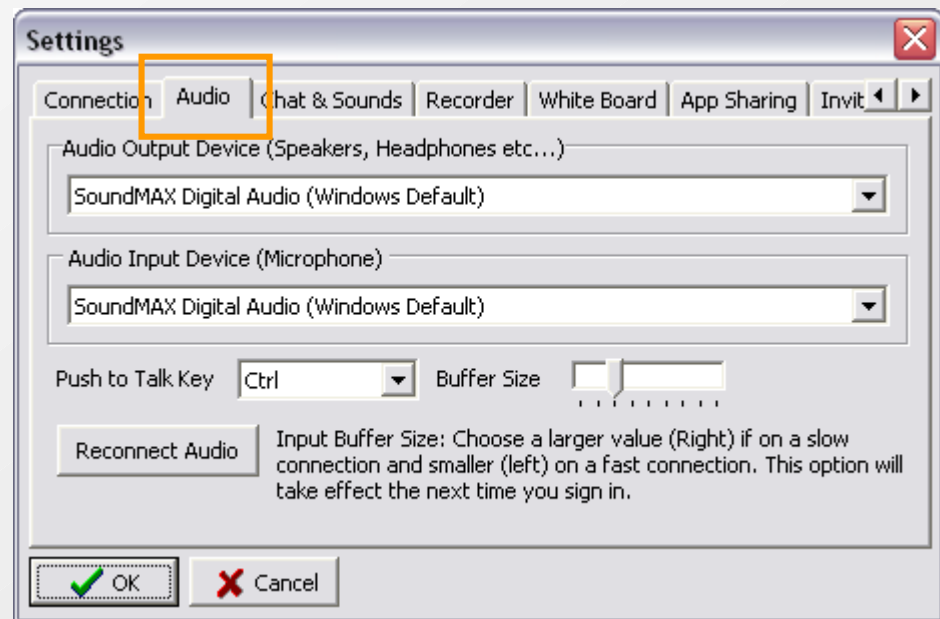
Settings

Connection | Audio | Chat & Sounds | Recorder | White Board | App Sharing | Invit

Audio Output Device (Speakers, Headphones etc...)

SoundMAX Digital Audio (Windows Default)

Audio Input Device (Microphone)

SoundMAX Digital Audio (Windows Default)

Push to Talk Key Ctrl Buffer Size

Reconnect Audio

Input Buffer Size: Choose a larger value (Right) if on a slow connection and smaller (left) on a fast connection. This option will take effect the next time you sign in.

OK Cancel